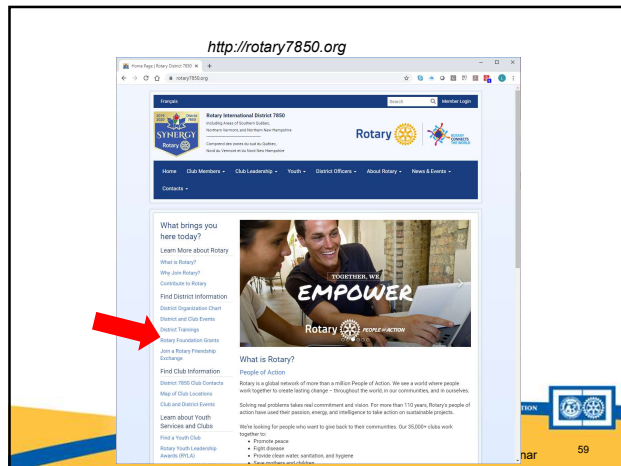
http://rotary7850.org

Home Page | Rotary District 7850 ×

rotary7850.org

Français

Search

Member Login

Rotary International District 7850

Including Areas of Southern Quebec, Northern Vermont, and Northern New Hampshire

Comprend des zones du sud du Québec, Nord du Vermont et du Nord New Hampshire

SYNERGY

Rotary

ROTARY CONNECTS THE WORLD

Home Club Members ▾ Club Leadership ▾ Youth ▾ District Officers ▾ About Rotary ▾ News & Events ▾

Contacts ▾

What brings you here today?

Learn More about Rotary

What is Rotary?

Why Join Rotary?

Contribute to Rotary

Find District Information

District Organization Chart

District and Club Events

District Trainings

Rotary Foundation Grants

Join a Rotary Friendship Exchange

Find Club Information

District 7850 Club Contacts

Map of Club Locations

Club and District Events

Learn about Youth Services and Clubs

Find a Youth Club

Rotary Youth Leadership Awards (RYLA)

TOGETHER, WE

EMPOWER

Rotary PEOPLE of ACTION

What is Rotary?

People of Action

Rotary is a global network of more than a million People of Action. We see a world where people work together to create lasting change – throughout the world, in our communities, and in ourselves.

Solving real problems takes real commitment and vision. For more than 110 years, Rotary's people of action have used their passion, energy, and intelligence to take action on sustainable projects.

We're looking for people who want to give back to their communities. Our 35,000+ clubs work together to:

• Promote peace
• Fight disease
• Provide clean water, sanitation, and hygiene
• Save mothers and children

nar

59